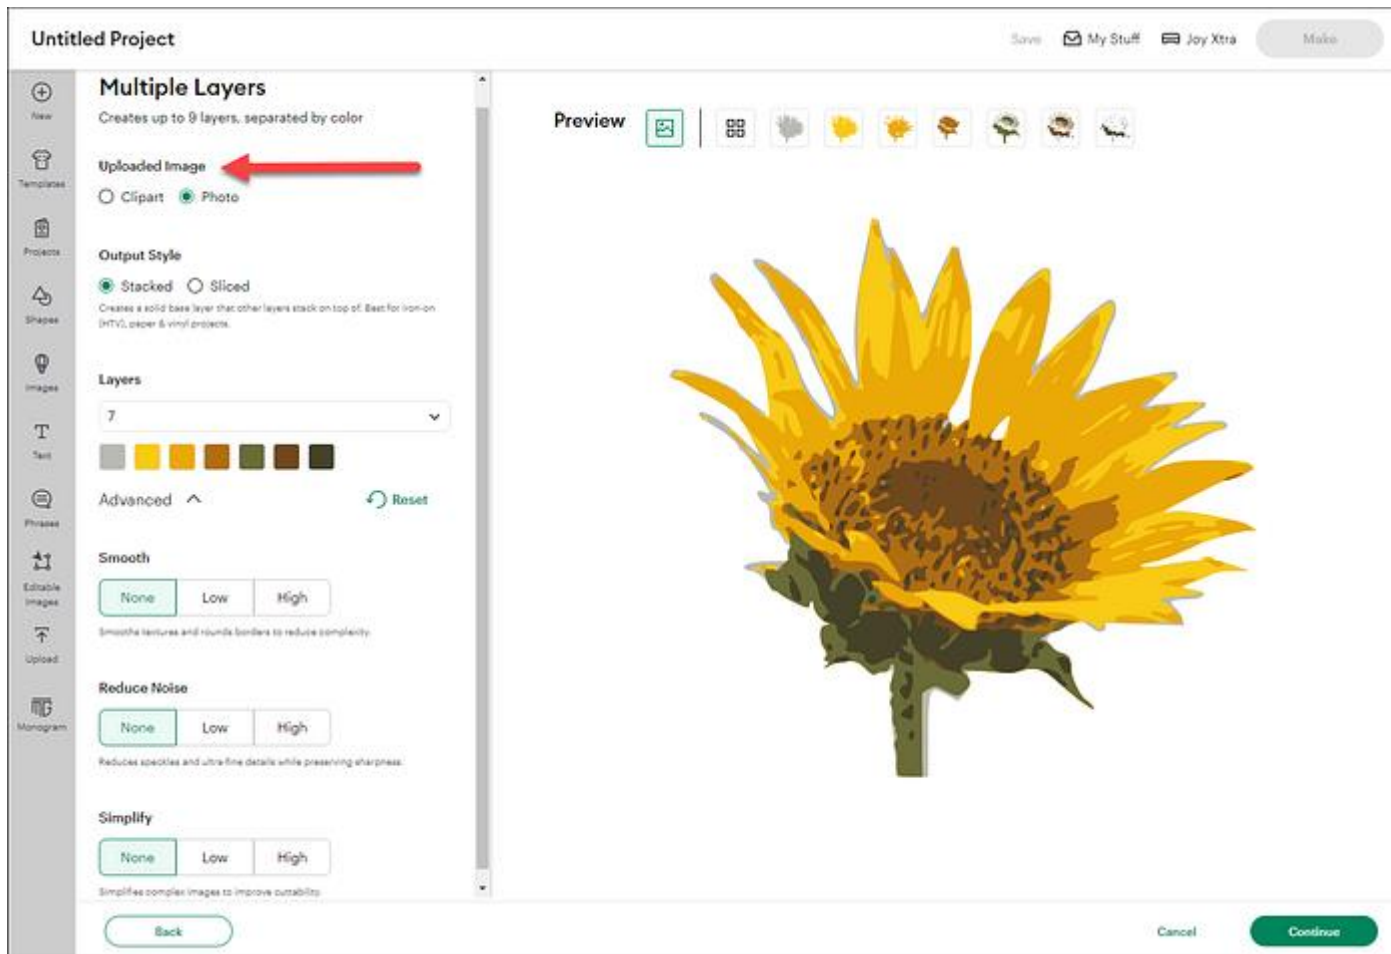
Untitled Project

Save  My Stuff  Joy Xtra  Make

New
Templates
Projects
Shapes
Images
Text
Phrases
Editable Images
Upload
Monogram

Multiple Layers
Creates up to 9 layers, separated by color

Uploaded Image
Clipart  Photo

Output Style
Stacked  Sliced
Creates a solid base layer that other layers stack on top of. Best for iron-on (HTV), paper & vinyl projects.

Layers
7

Advanced  Reset

Smooth
| None | Low | High |
|---|---|---|
Smooths textures and rounds borders to reduce complexity.

Reduce Noise
| None | Low | High |
|---|---|---|
Reduces speckles and ultra-fine details while preserving sharpness.

Simplify
| None | Low | High |
|---|---|---|
Simplifies complex images to improve cuttability.

Preview

Back
Cancel
Continue